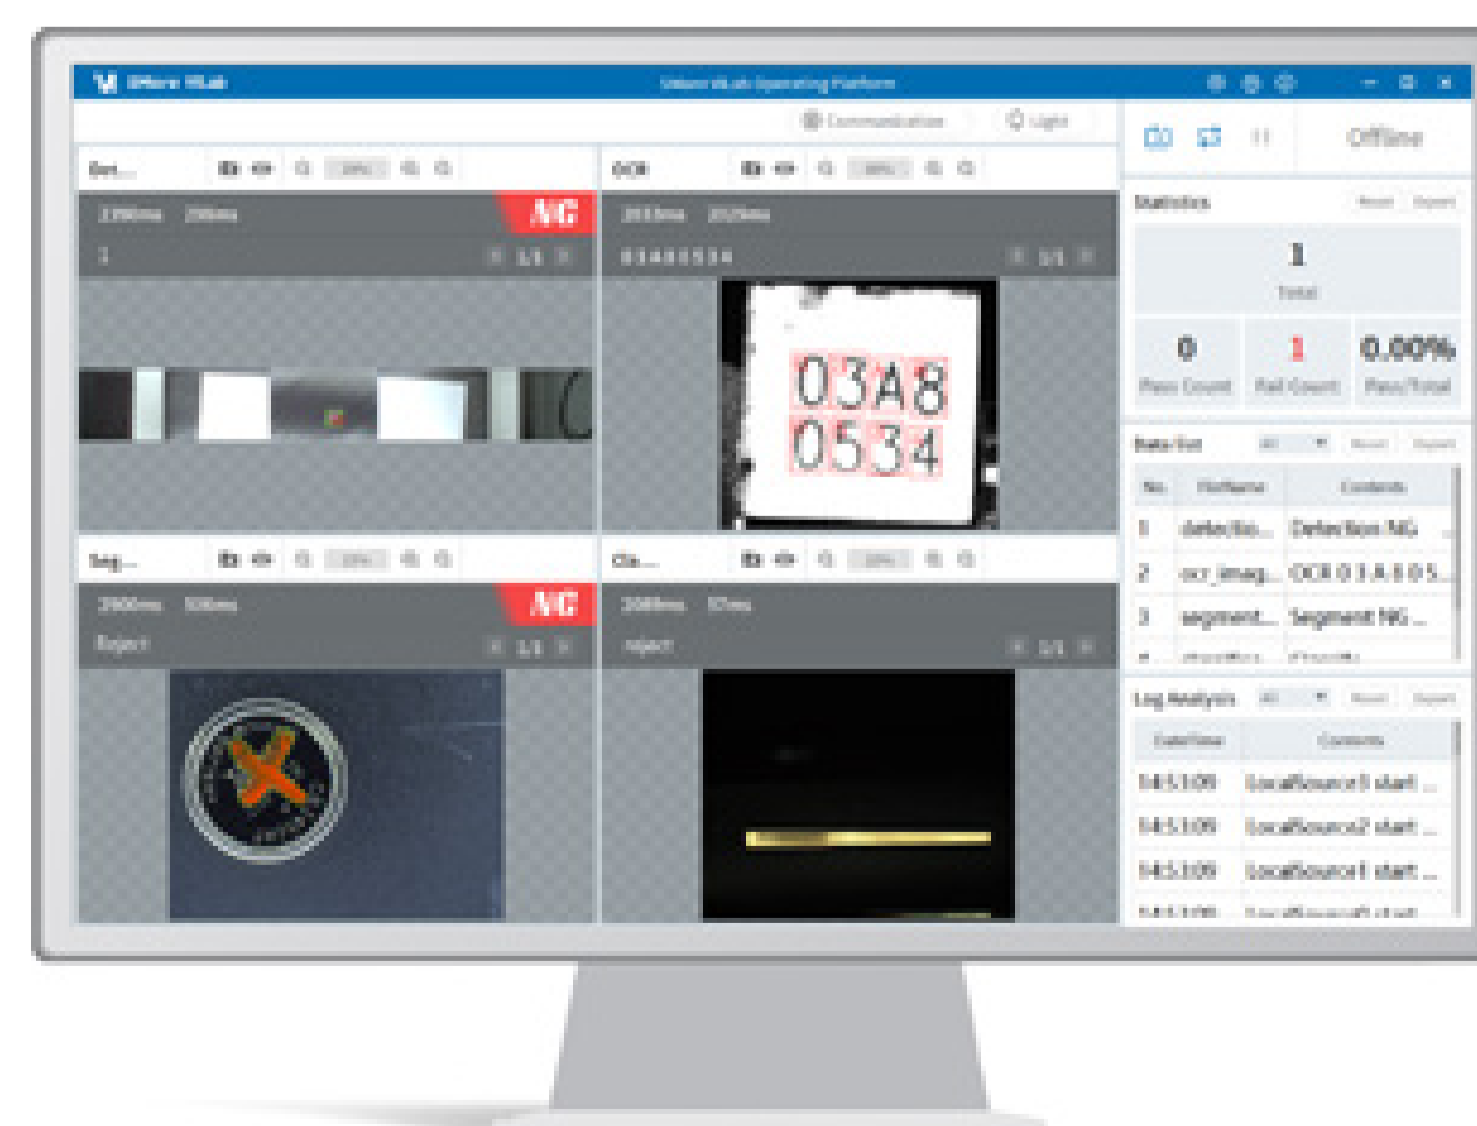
VMore VLab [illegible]

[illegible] Communication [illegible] Light

Offline

Det... OCR

NG

1 1/1 03A80534 1/1

03A8
0534

Statistics Reset Export

1
Total

0 Pass Count
1 Fail Count
0.00% Pass/Total

Data list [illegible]

| No. | FlowName | Contents |
|---|---|---|
| 1 | detectio... | Detection NG |
| 2 | ocr_imag... | OCR 0 3 A 8 0 5... |
| 3 | segment... | Segment NG... |
| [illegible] | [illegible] | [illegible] |

Seg... Cla...

NG

Reject 1/1 reject 1/1

Log Analysis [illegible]

| DateTime | Contents |
|---|---|
| 14:53:09 | LocalSource3 start... |
| 14:53:09 | LocalSource2 start... |
| 14:53:09 | LocalSource1 start... |
| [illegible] | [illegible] |